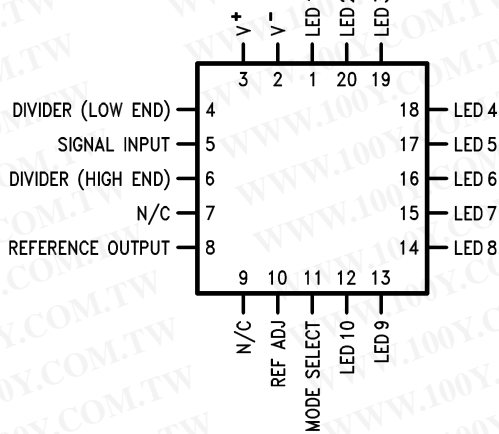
$V^+$ 3
$V^-$ 2
LED 1 1
LED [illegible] 20
LED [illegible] 19

DIVIDER (LOW END) 4
SIGNAL INPUT 5
DIVIDER (HIGH END) 6
N/C 7
REFERENCE OUTPUT 8

18 LED 4
17 LED 5
16 LED 6
15 LED 7
14 LED 8

9 N/C
10 REF ADJ
11 MODE SELECT
12 LED 10
13 LED 9

WWW.100Y.COM.TW